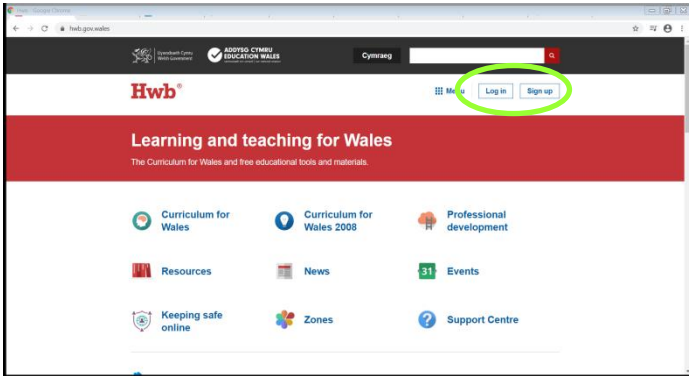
Hwb - Google Chrome

hwb.gov.wales

Llywodraeth Cymru Welsh Government

ADDYSG CYMRU EDUCATION WALES

Cymraeg

Hwb®

Menu

Log in

Sign up

Learning and teaching for Wales

The Curriculum for Wales and free educational tools and materials.

Curriculum for Wales

Curriculum for Wales 2008

Professional development

Resources

News

31

Events

Keeping safe online

Zones

Support Centre